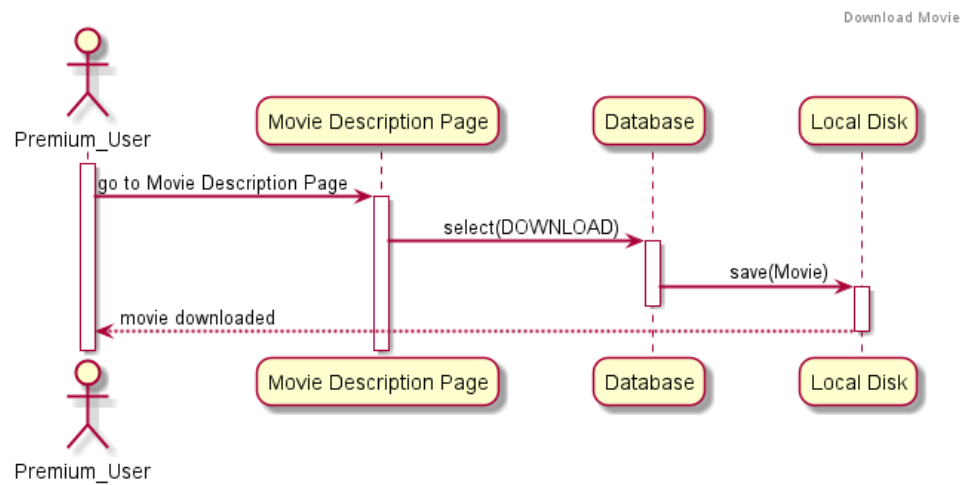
Download Movie

Premium_User

Movie Description Page

Database

Local Disk

go to Movie Description Page

select(DOWNLOAD)

save(Movie)

movie downloaded

Premium_User

Movie Description Page

Database

Local Disk